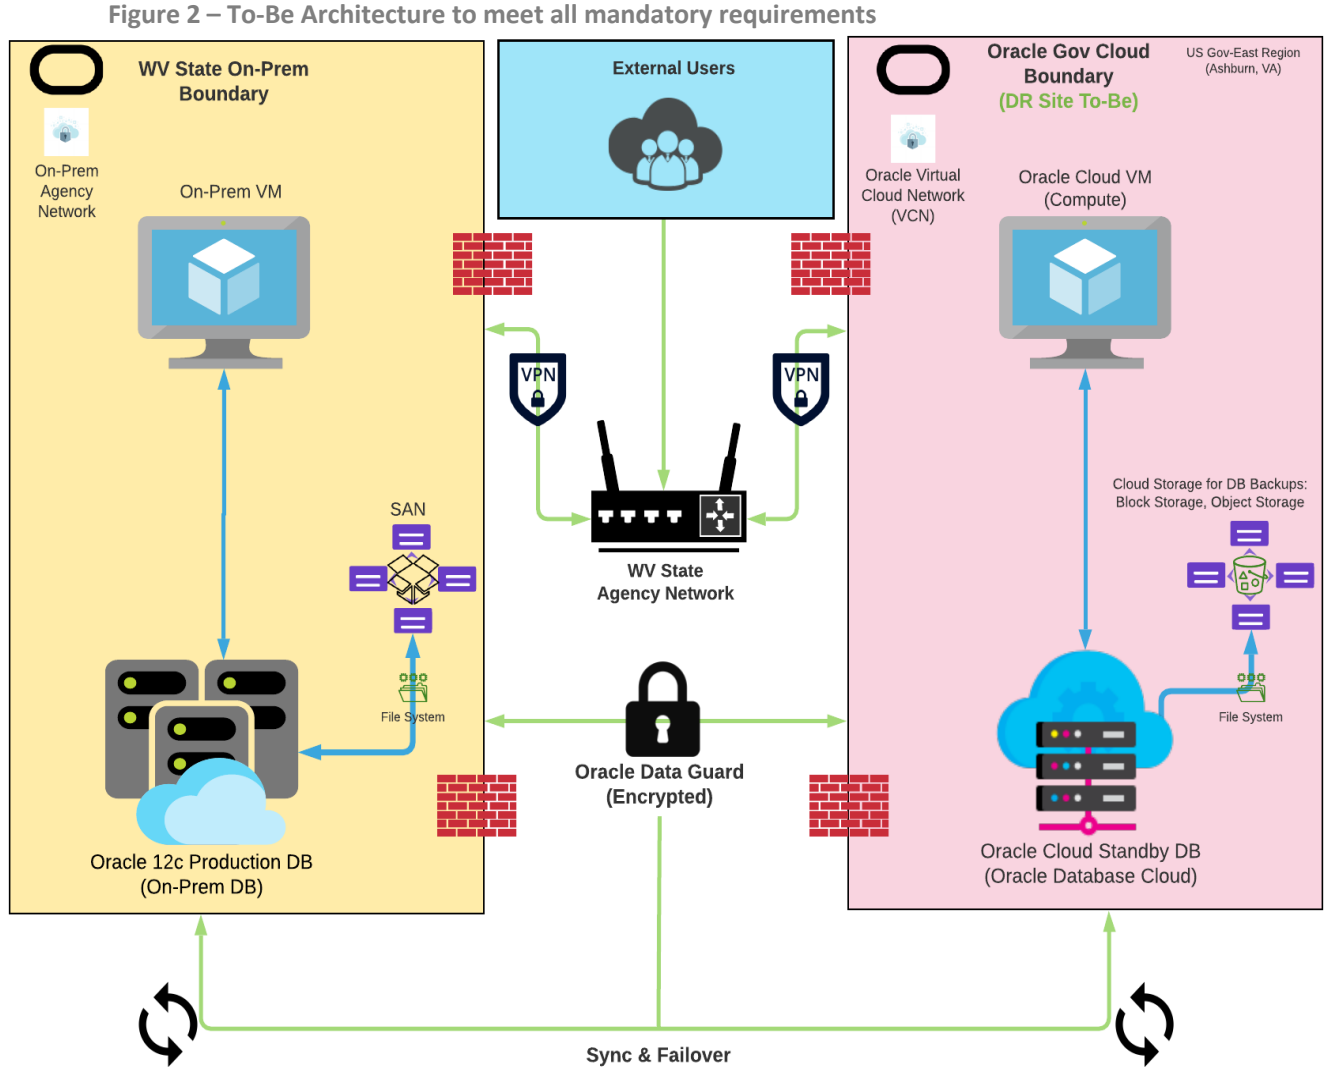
Figure 2 – To-Be Architecture to meet all mandatory requirements

WV State On-Prem Boundary

On-Prem Agency Network

On-Prem VM

SAN

File System

Oracle 12c Production DB (On-Prem DB)

External Users

VPN

VPN

WV State Agency Network

Oracle Data Guard (Encrypted)

Oracle Gov Cloud Boundary (DR Site To-Be)

US Gov-East Region (Ashburn, VA)

Oracle Virtual Cloud Network (VCN)

Oracle Cloud VM (Compute)

Cloud Storage for DB Backups: Block Storage, Object Storage

File System

Oracle Cloud Standby DB (Oracle Database Cloud)

Sync & Failover